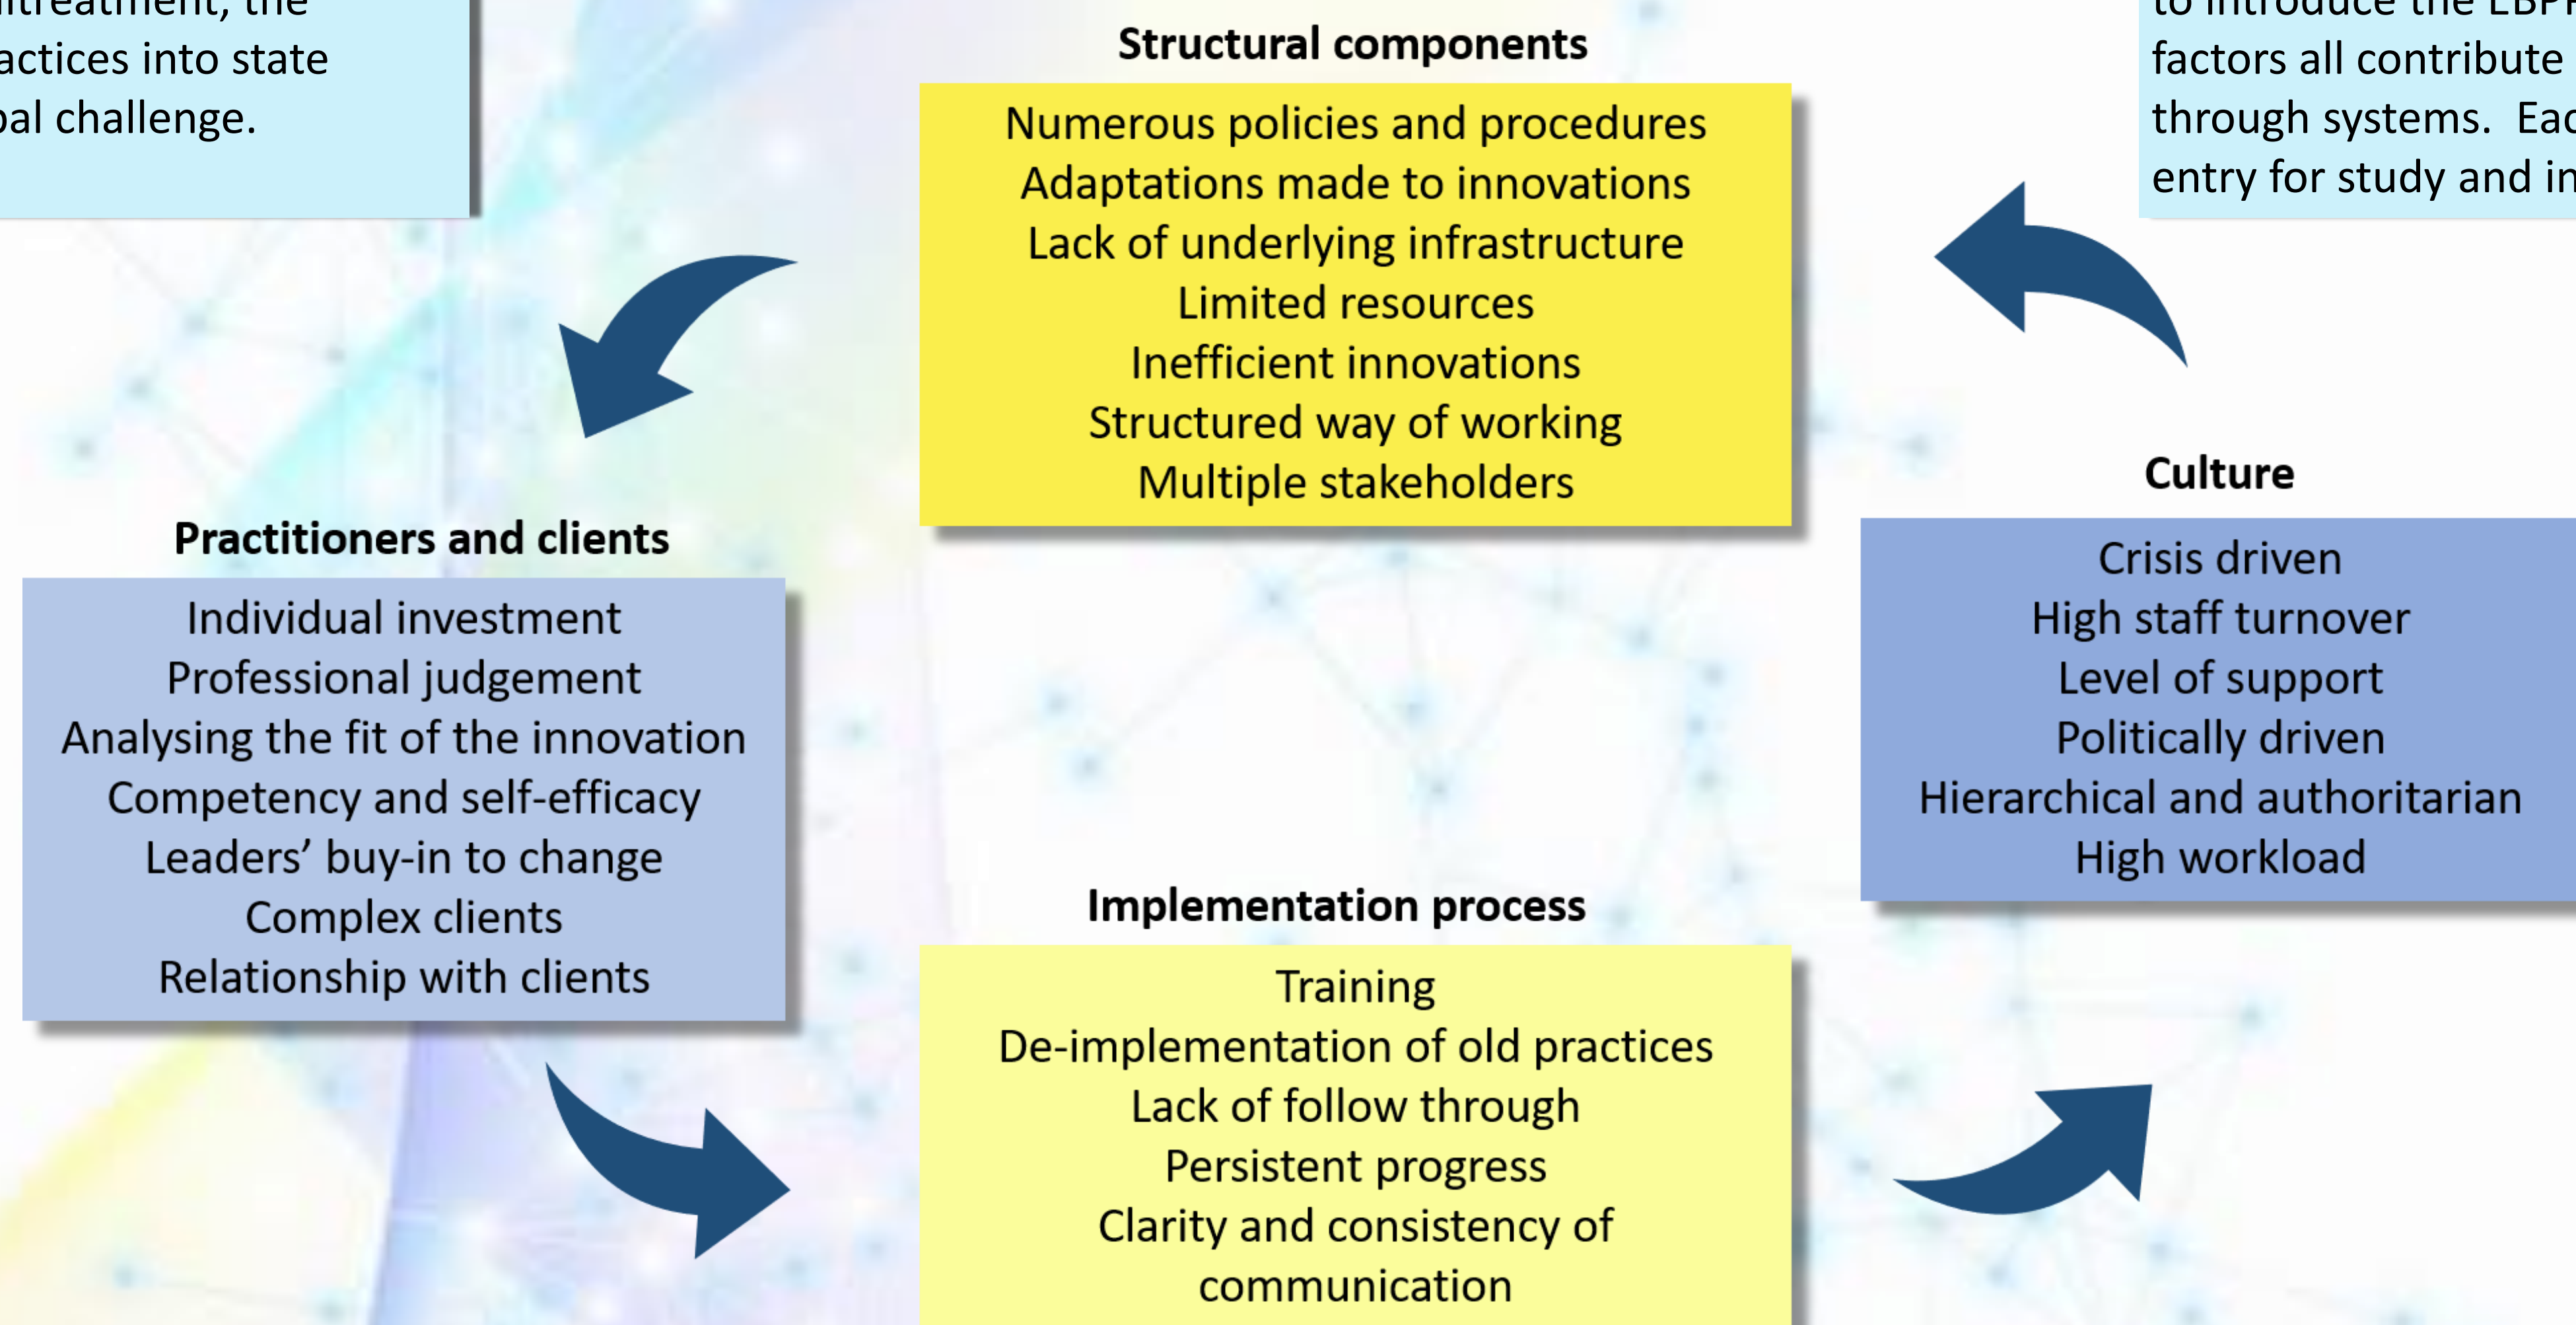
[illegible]ltreatment, the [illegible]actices into state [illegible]al challenge.

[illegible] to introduce the EBP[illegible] factors all contribute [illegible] through systems. Eac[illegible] entry for study and in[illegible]

Structural components

Numerous policies and procedures
Adaptations made to innovations
Lack of underlying infrastructure
Limited resources
Inefficient innovations
Structured way of working
Multiple stakeholders

Culture

Crisis driven
High staff turnover
Level of support
Politically driven
Hierarchical and authoritarian
High workload

Practitioners and clients

Individual investment
Professional judgement
Analysing the fit of the innovation
Competency and self-efficacy
Leaders' buy-in to change
Complex clients
Relationship with clients

Implementation process

Training
De-implementation of old practices
Lack of follow through
Persistent progress
Clarity and consistency of communication